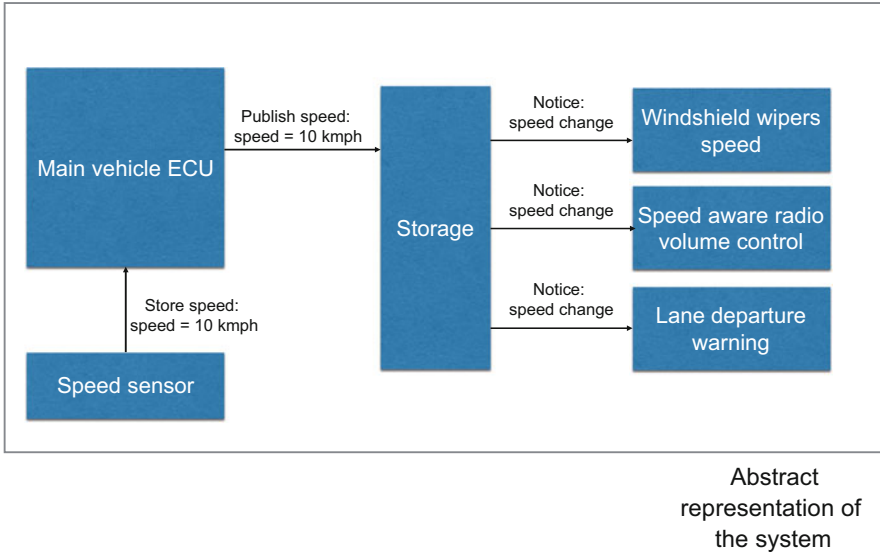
Main vehicle ECU

Publish speed:
speed = 10 kmph

Storage

Notice:
speed change

Windshield wipers speed

Notice:
speed change

Speed aware radio volume control

Notice:
speed change

Lane departure warning

Store speed:
speed = 10 kmph

Speed sensor

Abstract representation of the system